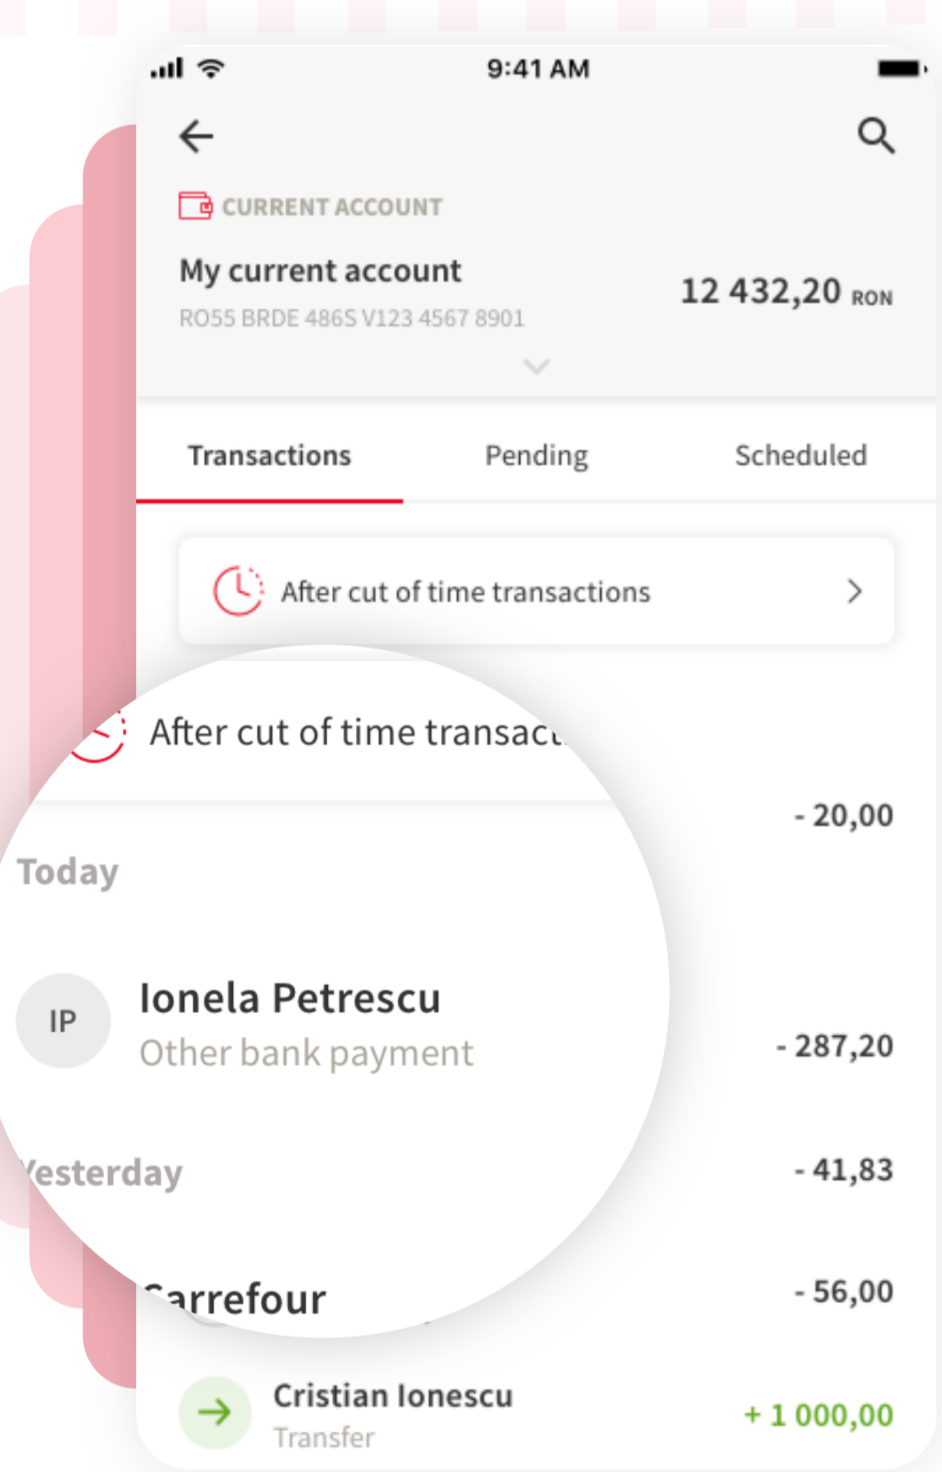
9:41 AM

CURRENT ACCOUNT

My current account

RO55 BRDE 486S V123 4567 8901

12 432,20 RON

Transactions

Pending

Scheduled

After cut of time transactions

After cut of time transac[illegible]

- 20,00

Today

IP

Ionela Petrescu

Other bank payment

- 287,20

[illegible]esterday

- 41,83

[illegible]arrefour

- 56,00

Cristian Ionescu

Transfer

+ 1 000,00